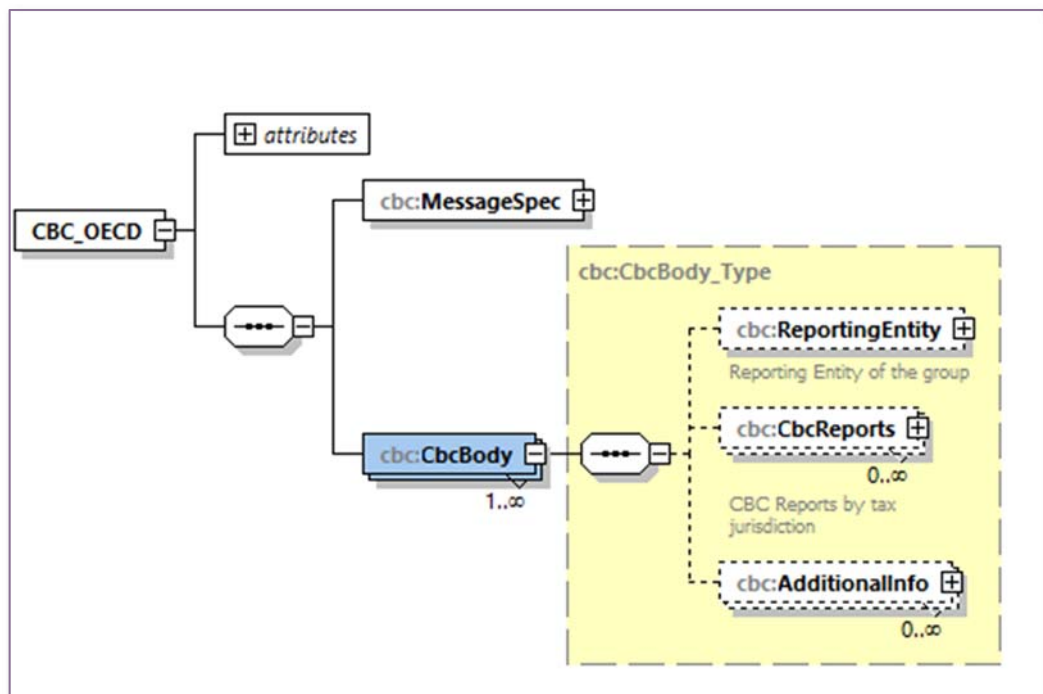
attributes

CBC_OECD

cbc:MessageSpec

cbc:CbcBody_Type

cbc:ReportingEntity

Reporting Entity of the group

cbc:CbcBody

1..∞

cbc:CbcReports

0..∞

CBC Reports by tax jurisdiction

cbc:AdditionalInfo

0..∞